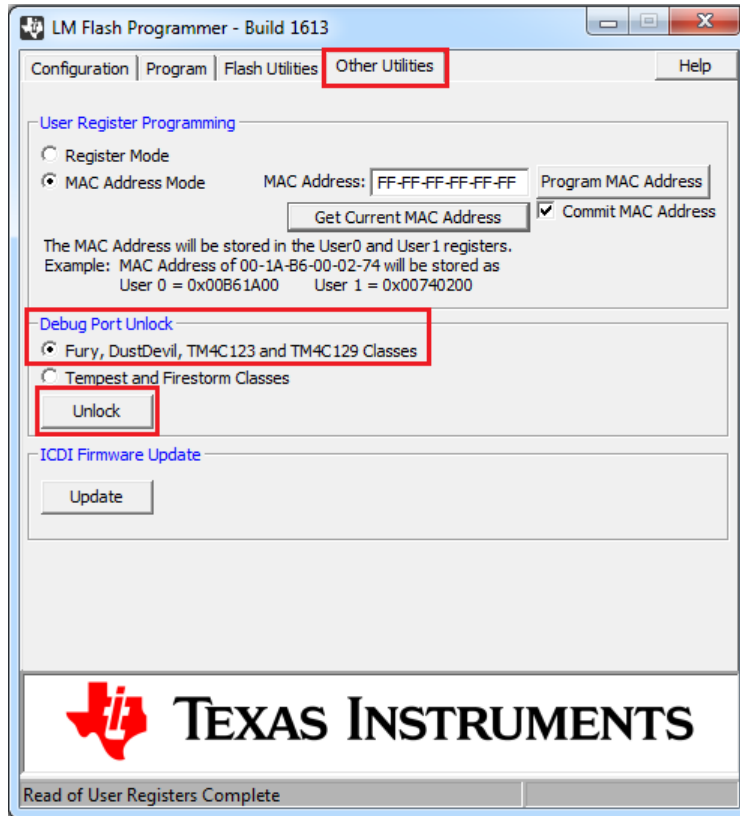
LM Flash Programmer - Build 1613

Configuration | Program | Flash Utilities | Other Utilities

Help

User Register Programming

Register Mode

MAC Address Mode

MAC Address: FF-FF-FF-FF-FF-FF

Program MAC Address

Get Current MAC Address

Commit MAC Address

The MAC Address will be stored in the User0 and User1 registers.
Example: MAC Address of 00-1A-B6-00-02-74 will be stored as
User 0 = 0x00B61A00 User 1 = 0x00740200

Debug Port Unlock

Fury, DustDevil, TM4C123 and TM4C129 Classes

Tempest and Firestorm Classes

Unlock

ICDI Firmware Update

Update

Texas Instruments

Read of User Registers Complete